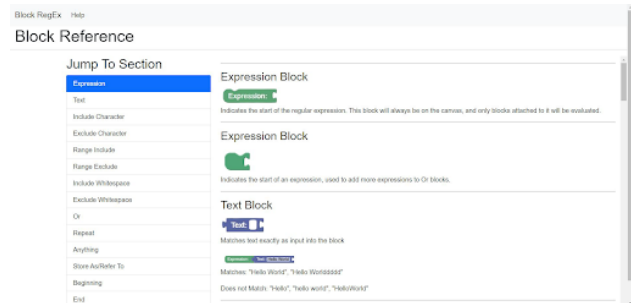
Block RegEx Help

Block Reference

Jump To Section

Expression
Text
Include Character
Exclude Character
Range Include
Range Exclude
Include Whitespace
Exclude Whitespace
Or
Repeat
Anything
Store As/Refer To
Beginning
End

Expression Block

Expression:

Indicates the start of the regular expression. This block will always be on the canvas, and only blocks attached to it will be evaluated.

Expression Block

Indicates the start of an expression, used to add more expressions to Or blocks.

Text Block

Text:

Matches text exactly as input into the block

Expression: Text: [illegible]

Matches: "Hello World", "Hello Worldddd"

Does not Match: "Hello", "hello world", "HelloWorld"